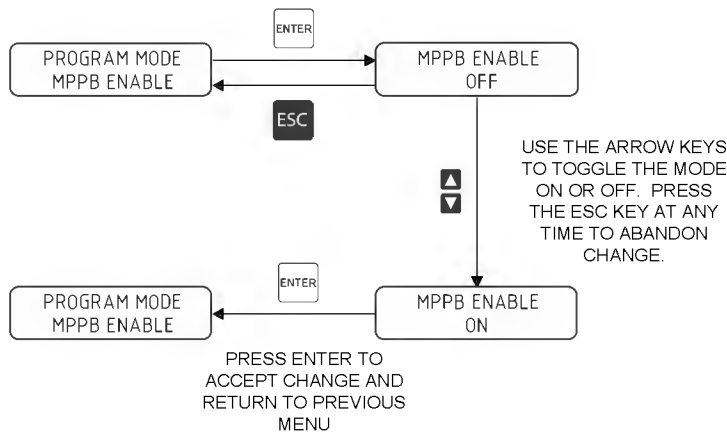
ENTER

PROGRAM MODE
MPPB ENABLE

MPPB ENABLE
OFF

ESC

USE THE ARROW KEYS TO TOGGLE THE MODE ON OR OFF. PRESS THE ESC KEY AT ANY TIME TO ABANDON CHANGE.

ENTER

PROGRAM MODE
MPPB ENABLE

MPPB ENABLE
ON

PRESS ENTER TO ACCEPT CHANGE AND RETURN TO PREVIOUS MENU